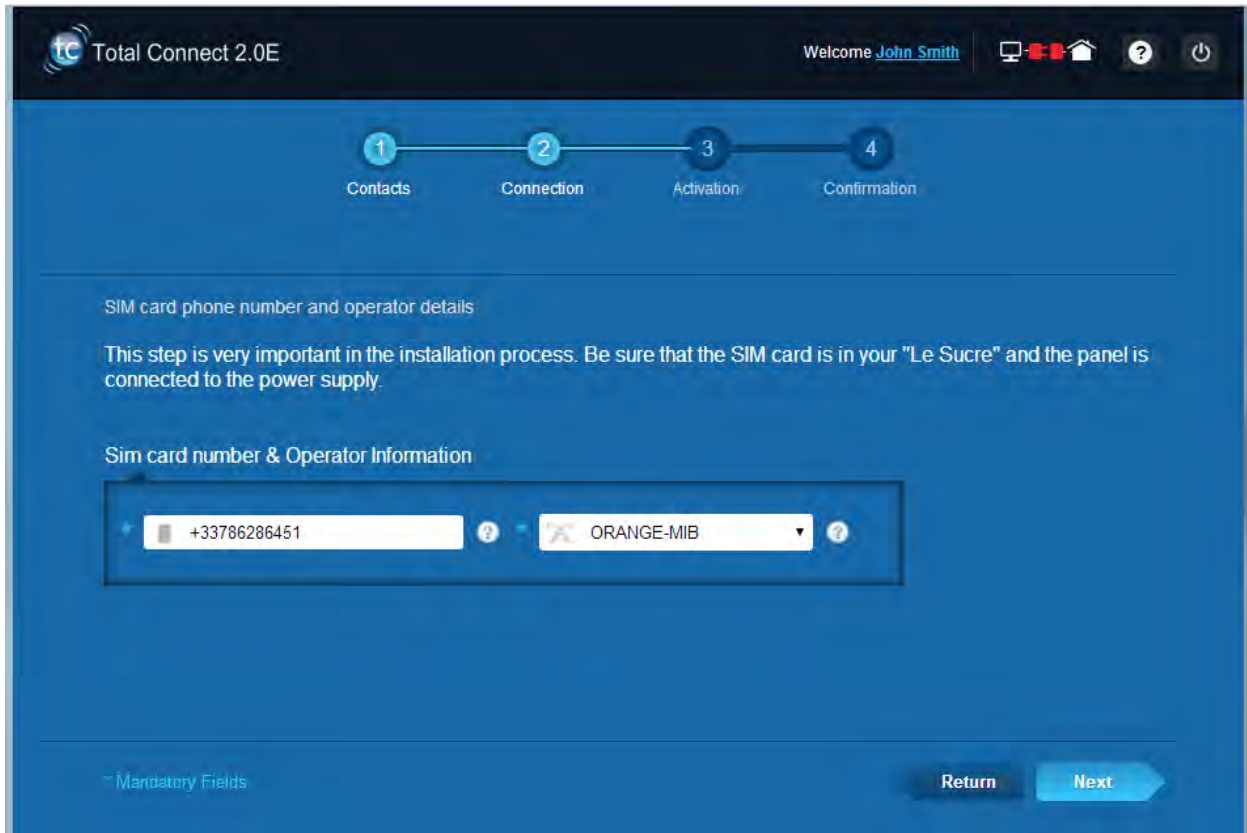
tc Total Connect 2.0E

Welcome John Smith

1 Contacts
2 Connection
3 Activation
4 Confirmation

SIM card phone number and operator details

This step is very important in the installation process. Be sure that the SIM card is in your "Le Sucre" and the panel is connected to the power supply.

Sim card number & Operator Information

* +33786286451 ? * ORANGE-MIB ?

* Mandatory Fields

Return Next